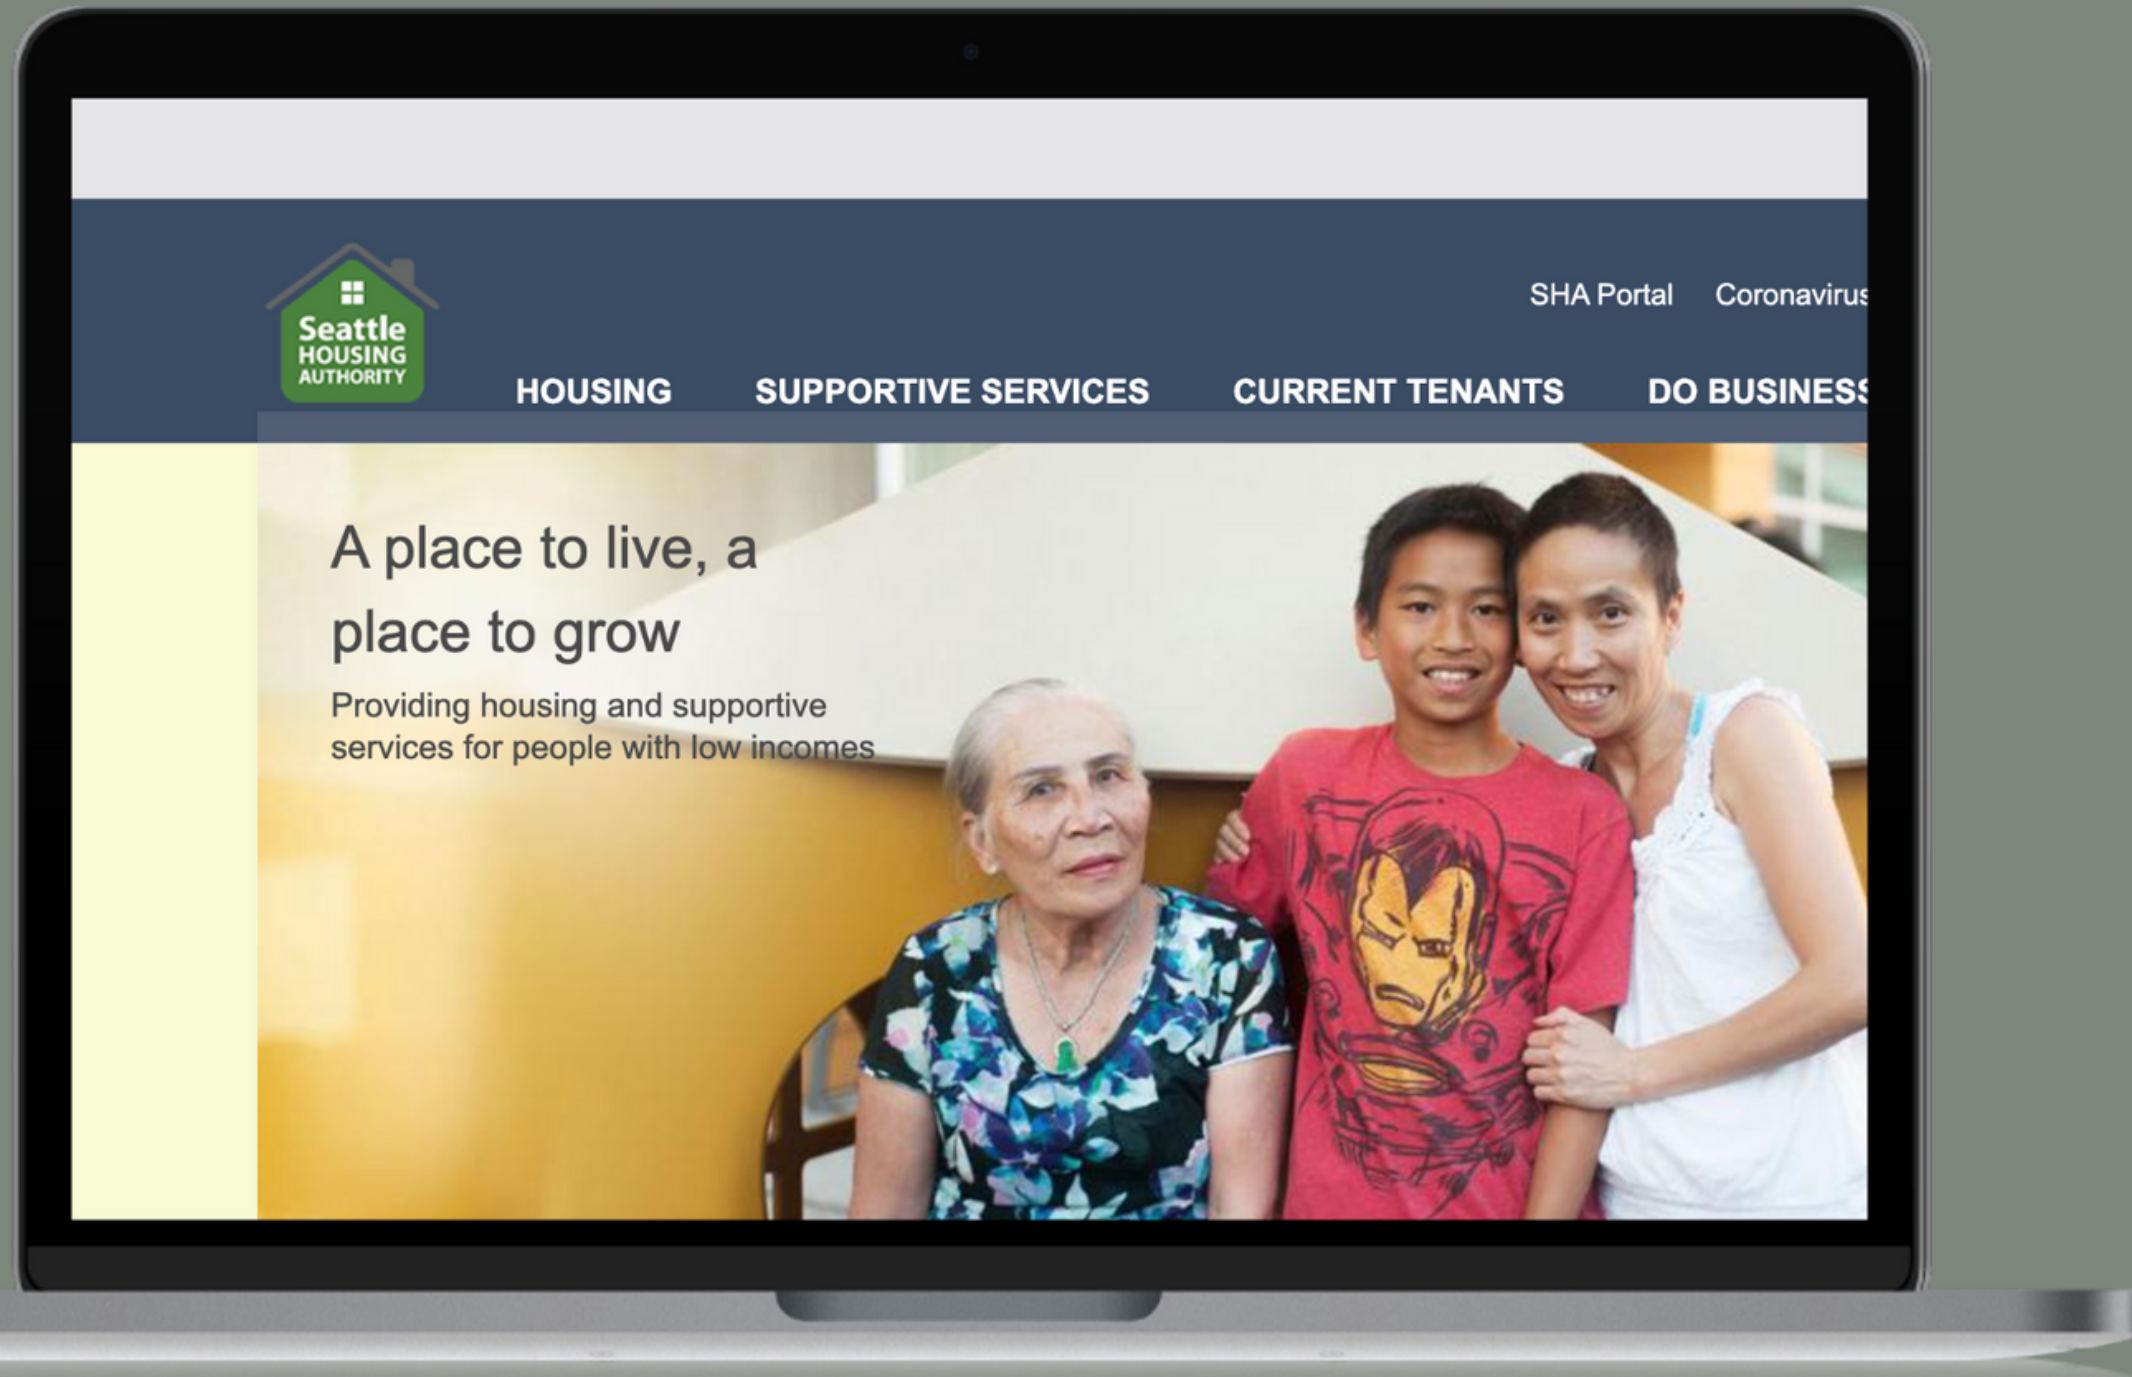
Seattle HOUSING AUTHORITY

SHA Portal Coronaviru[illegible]

HOUSING SUPPORTIVE SERVICES CURRENT TENANTS DO BUSINES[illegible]

A place to live, a place to grow

Providing housing and supportive services for people with low incomes